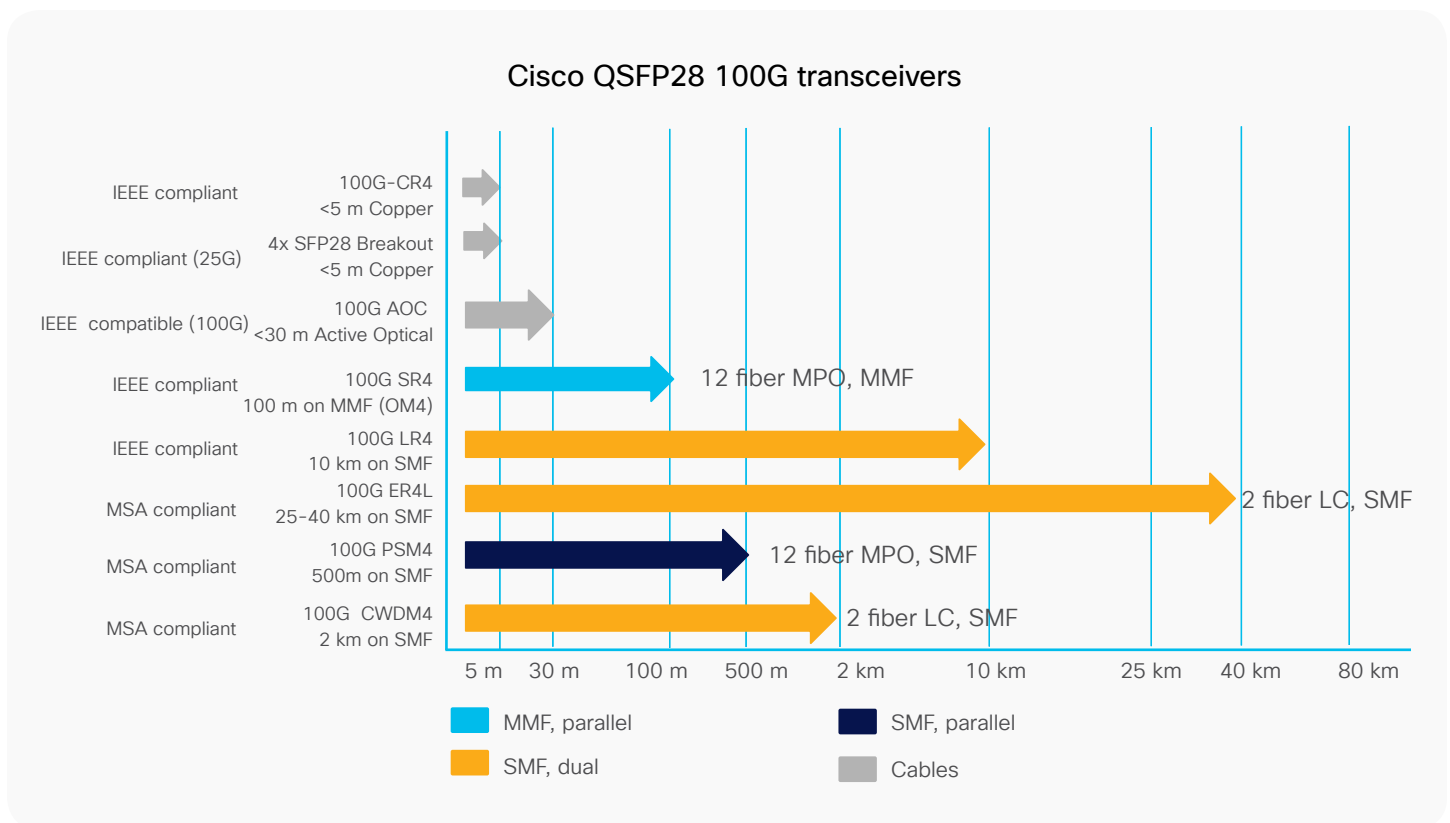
Cisco QSFP28 100G transceivers

IEEE compliant
100G-CR4
<5 m Copper

IEEE compliant (25G)
4x SFP28 Breakout
<5 m Copper

IEEE compatible (100G)
100G AOC
<30 m Active Optical

IEEE compliant
100G SR4
100 m on MMF (OM4)
12 fiber MPO, MMF

IEEE compliant
100G LR4
10 km on SMF

MSA compliant
100G ER4L
25-40 km on SMF
2 fiber LC, SMF

MSA compliant
100G PSM4
500m on SMF
12 fiber MPO, SMF

MSA compliant
100G CWDM4
2 km on SMF
2 fiber LC, SMF

5 m 30 m 100 m 500 m 2 km 10 km 25 km 40 km 80 km

MMF, parallel
SMF, parallel
SMF, dual
Cables